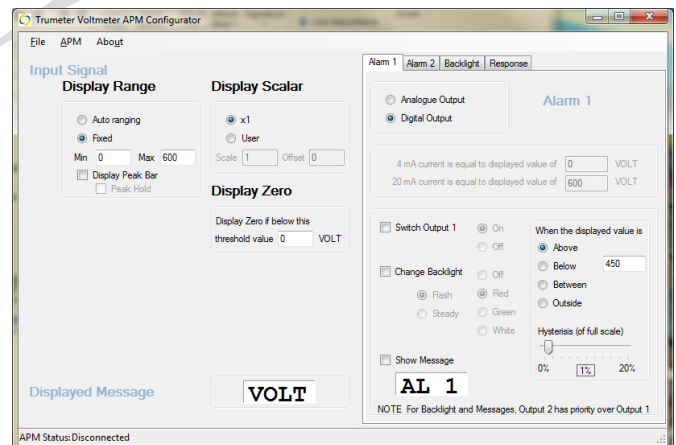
Trumeter Voltmeter APM Configurator

File APM About

Input Signal

Display Range

Auto ranging
Fixed
Min 0 Max 600
Display Peak Bar
Peak Hold

Display Scalar

x1
User
Scale 1 Offset 0

Display Zero

Display Zero if below this threshold value 0 VOLT

Displayed Message

VOLT

Alarm 1 | Alarm 2 | Backlight | Response

Analogue Output
Digital Output

Alarm 1

4 mA current is equal to displayed value of 0 VOLT
20 mA current is equal to displayed value of 600 VOLT

Switch Output 1
On
Off

Change Backlight
Off
Flash
Red
Steady
Green
White

Show Message

AL 1

When the displayed value is
Above
Below 450
Between
Outside

Hysterisis (of full scale)
0% 1% 20%

NOTE For Backlight and Messages, Output 2 has priority over Output 1

APM Status: Disconnected